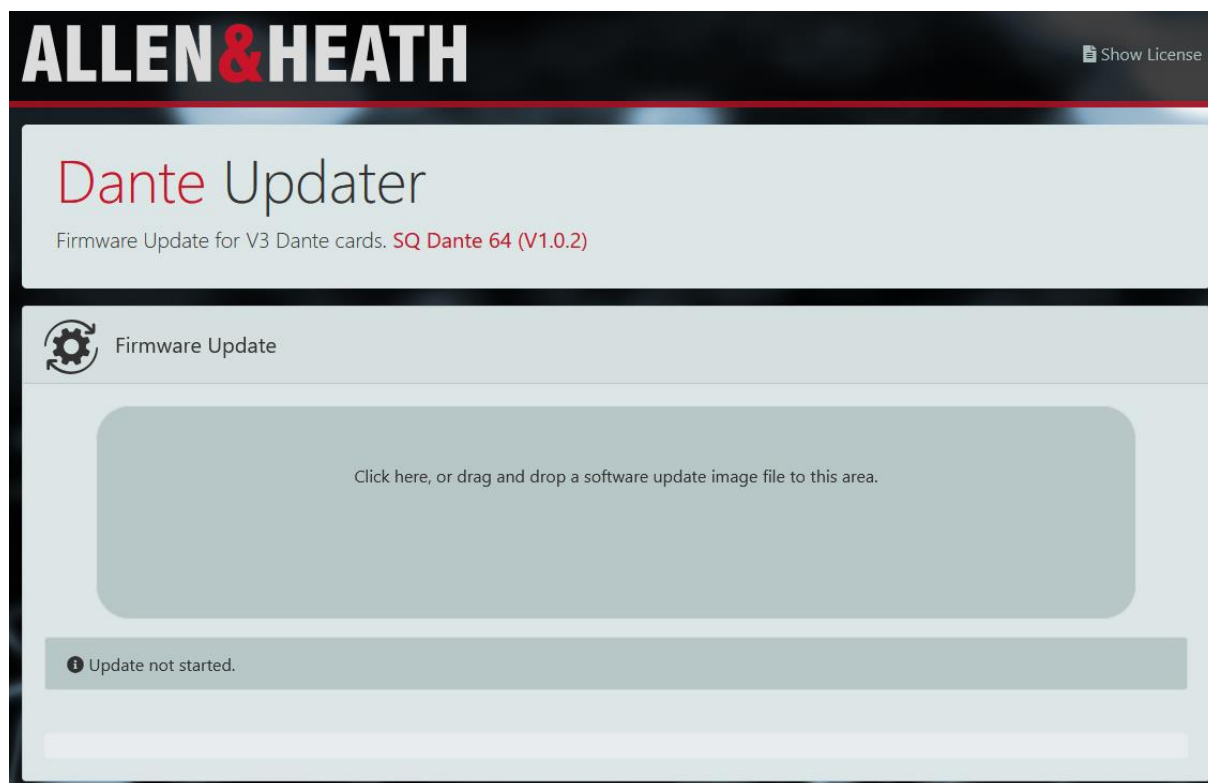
ALLEN&HEATH

Show License

Dante Updater

Firmware Update for V3 Dante cards. SQ Dante 64 (V1.0.2)

Firmware Update

Click here, or drag and drop a software update image file to this area.

Update not started.